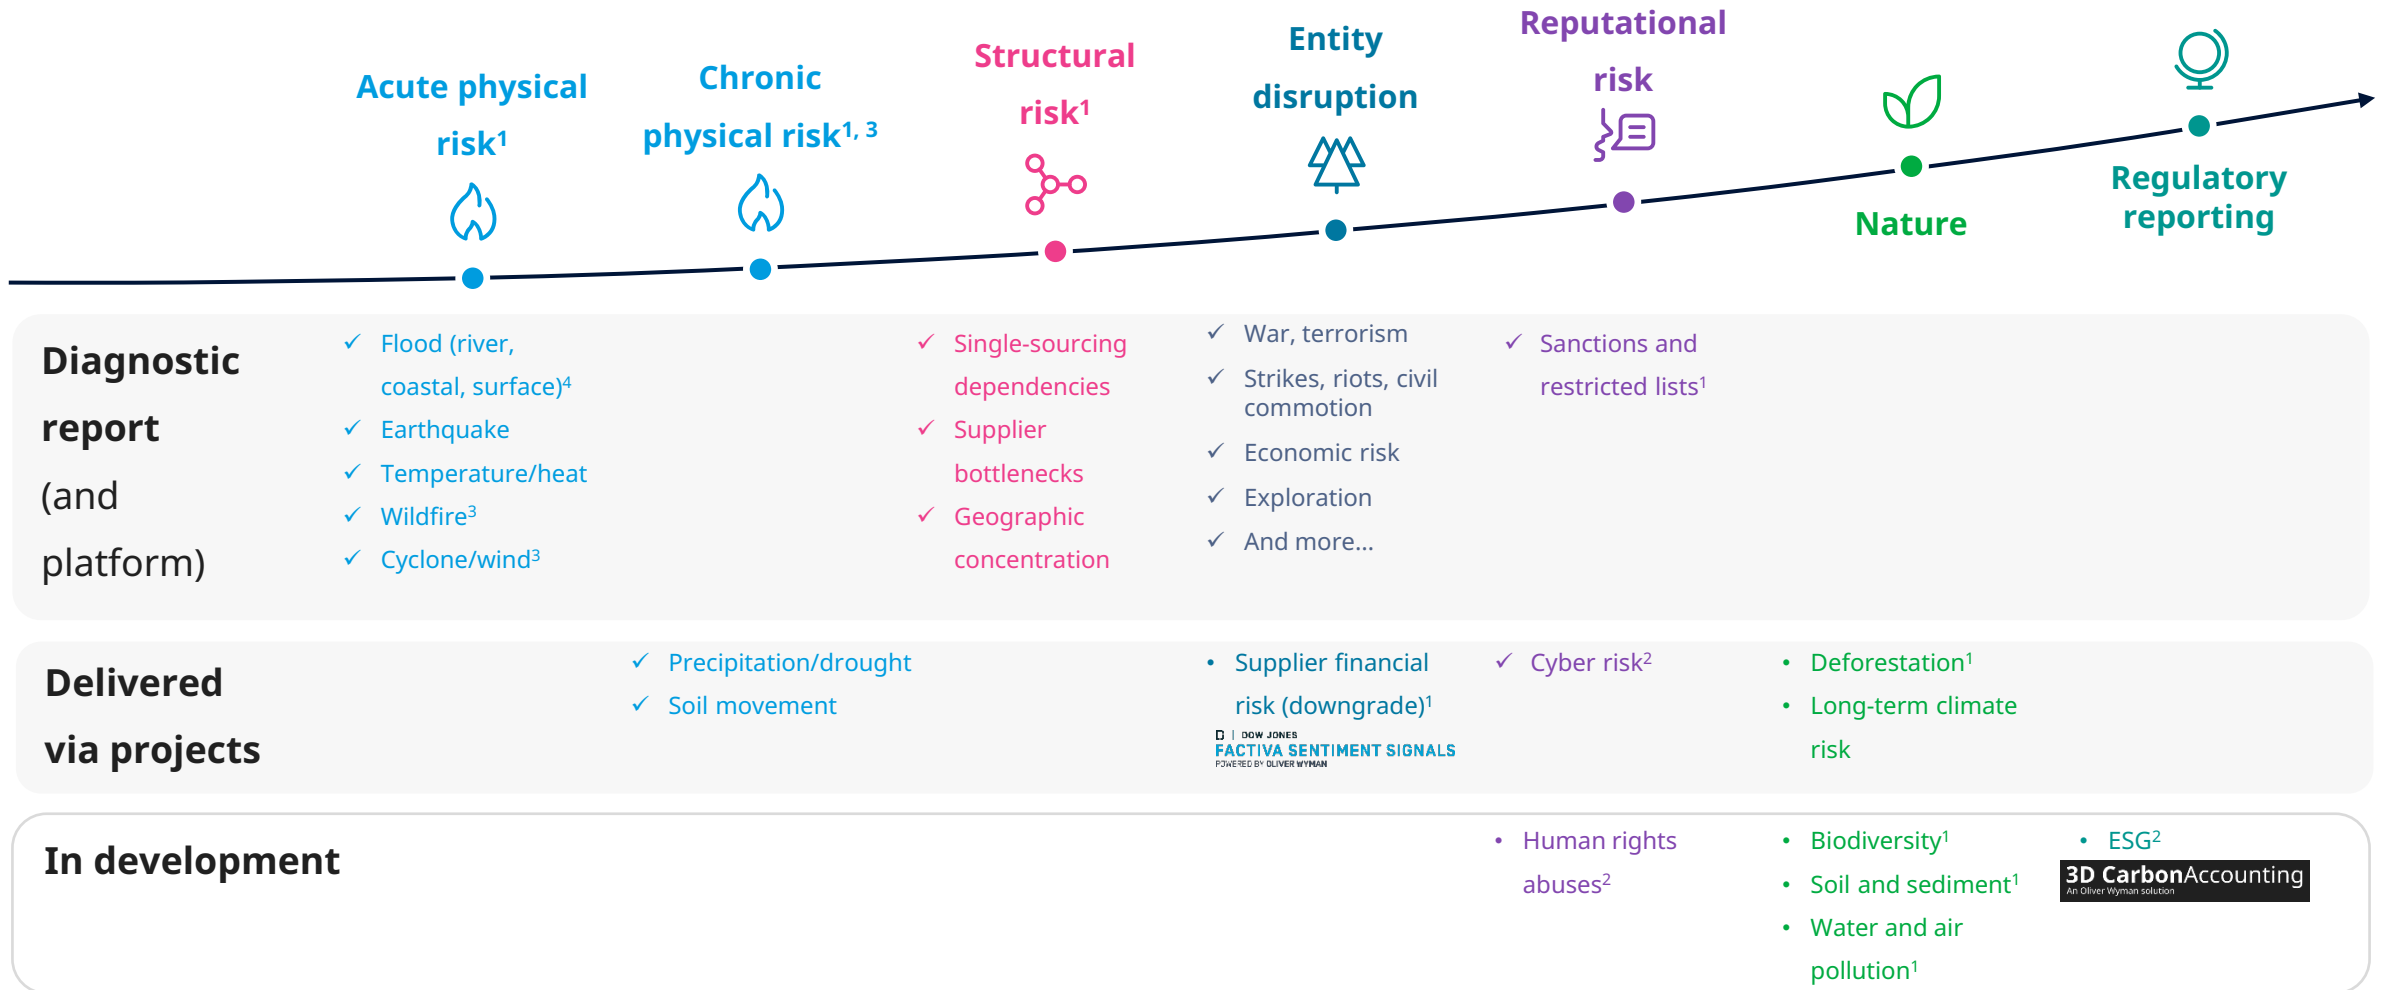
Acute physical risk$^1$

Chronic physical risk$^{1, 3}$

Structural risk$^1$

Entity disruption

Reputational risk

Nature

Regulatory reporting

Diagnostic report (and platform)

✓ Flood (river, coastal, surface)$^4$
✓ Earthquake
✓ Temperature/heat
✓ Wildfire$^3$
✓ Cyclone/wind$^3$

✓ Single-sourcing dependencies
✓ Supplier bottlenecks
✓ Geographic concentration

✓ War, terrorism
✓ Strikes, riots, civil commotion
✓ Economic risk
✓ Exploration
✓ And more…

✓ Sanctions and restricted lists$^1$

Delivered via projects

✓ Precipitation/drought
✓ Soil movement

• Supplier financial risk (downgrade)$^1$

DOW JONES
FACTIVA SENTIMENT SIGNALS
POWERED BY OLIVER WYMAN

✓ Cyber risk$^2$

• Deforestation$^1$
• Long-term climate risk

In development

• Human rights abuses$^2$

• Biodiversity$^1$
• Soil and sediment$^1$
• Water and air pollution$^1$

• ESG$^2$

3D CarbonAccounting
An Oliver Wyman solution